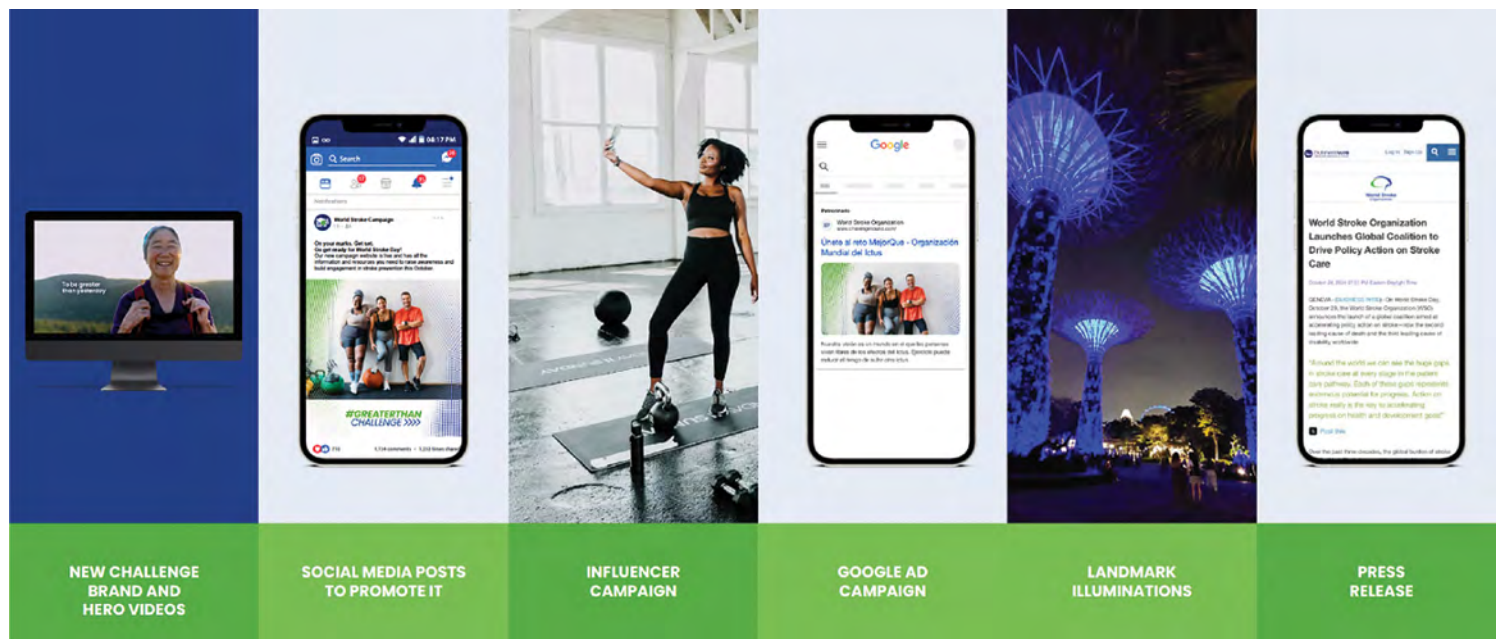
To be greater than yesterday

Search

World Stroke Campaign

On your marks. Get set.
Go get ready for World Stroke Day!
Our new campaign website is live and has all the information and resources you need to raise awareness and build engagement in stroke prevention this October.

#GREATERTHAN CHALLENGE

1,124 comments · 1,312 Shares

Google

World Stroke Organization

Únete al reto MejorQue - Organización Mundial del Ictus

World Stroke Organization Launches Global Coalition to Drive Policy Action on Stroke Care

Post this

NEW CHALLENGE BRAND AND HERO VIDEOS

SOCIAL MEDIA POSTS TO PROMOTE IT

INFLUENCER CAMPAIGN

GOOGLE AD CAMPAIGN

LANDMARK ILLUMINATIONS

PRESS RELEASE